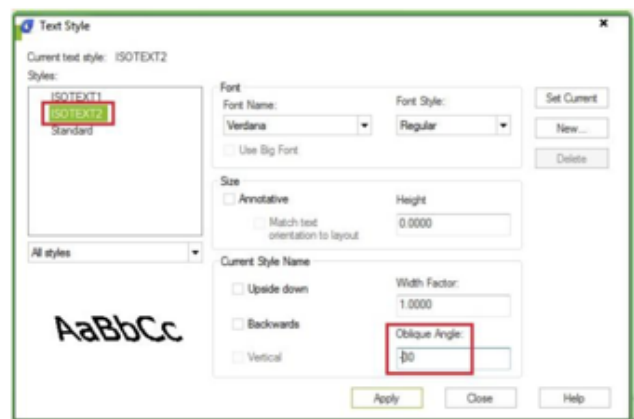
Text Style

Current text style: ISOTEXT2
Styles:

ISOTEXT1
ISOTEXT2
Standard

All styles

AaBbCc

Font
Font Name:
Verdana
Font Style:
Regular
Use Big Font

Size
Annotative
Match text orientation to layout
Height
0.0000

Current Style Name
Upside down
Backwards
Vertical
Width Factor:
1.0000
Oblique Angle:
-30

Set Current
New...
Delete

Apply
Close
Help